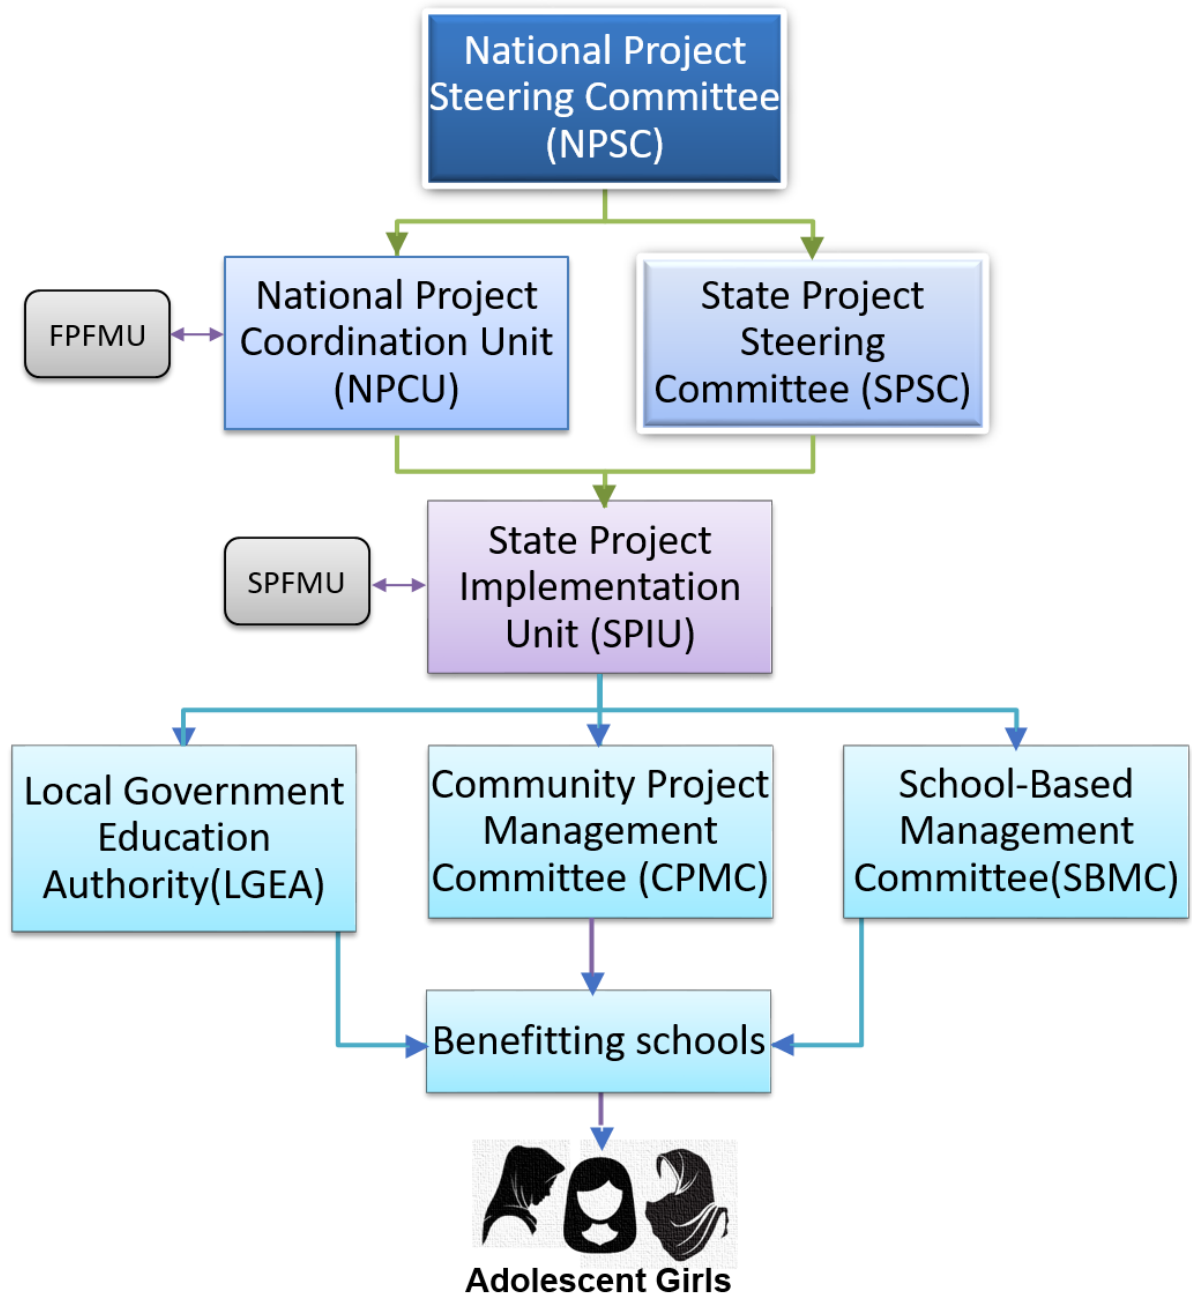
National Project Steering Committee (NPSC)

FPFMU

National Project Coordination Unit (NPCU)

State Project Steering Committee (SPSC)

SPFMU

State Project Implementation Unit (SPIU)

Local Government Education Authority(LGEA)

Community Project Management Committee (CPMC)

School-Based Management Committee(SBMC)

Benefitting schools

Adolescent Girls